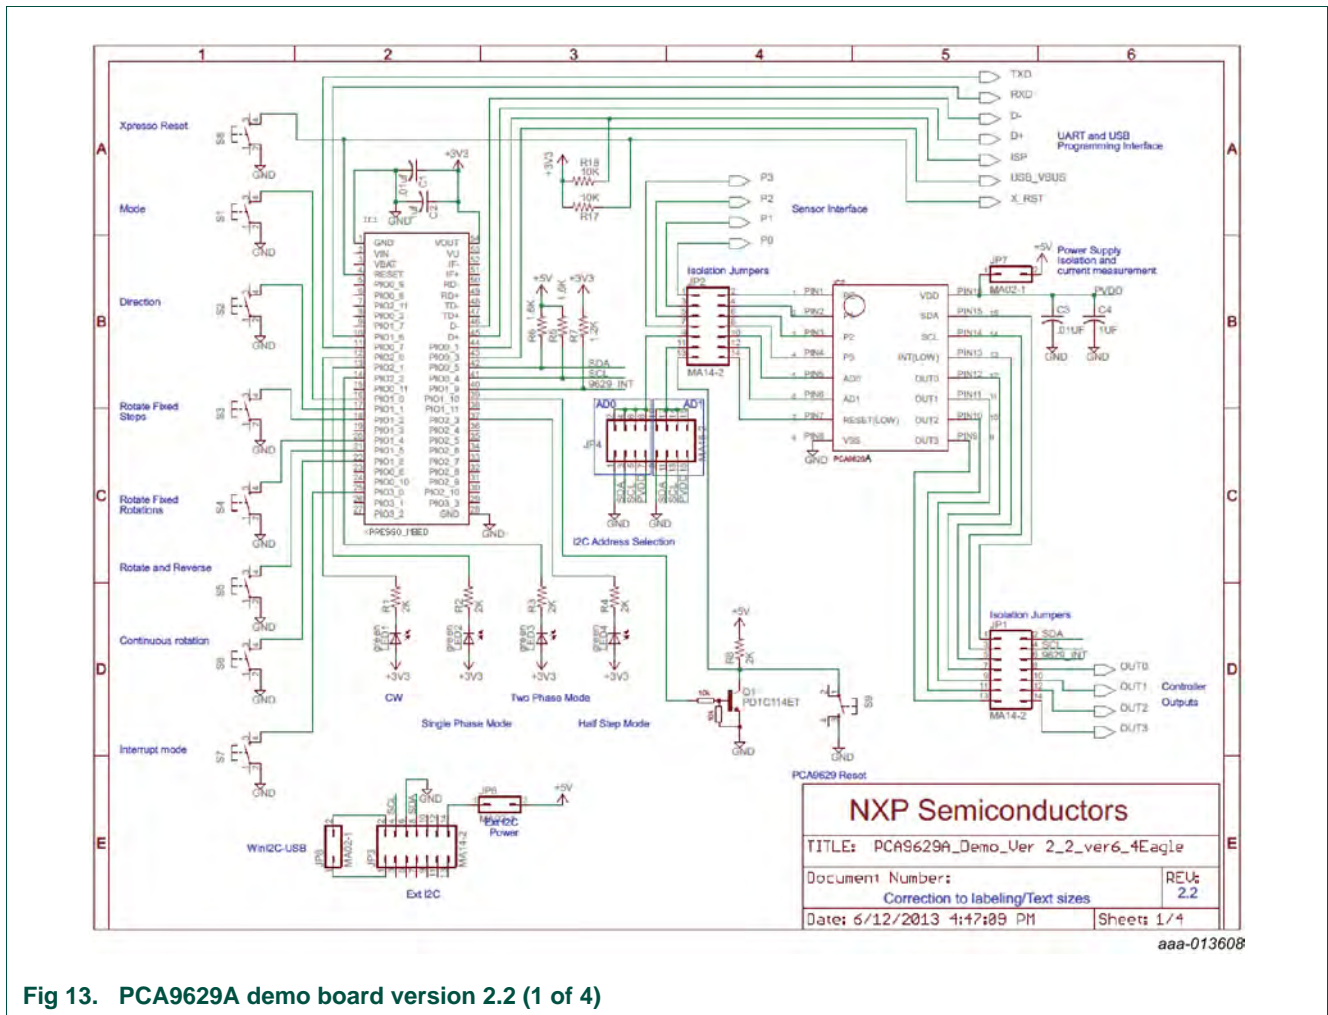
1 2 3 4 5 6

A B C D E

Xpresso Reset
S8
GND
Mode
S1
GND
Direction
S2
GND
Rotate Fixed Steps
S3
GND
Rotate Fixed Rotations
S4
GND
Rotate and Reverse
S5
GND
Continuous rotation
S6
GND
Interrupt mode
S7
GND

+3V3
C1
C2
GND
IC1
GND VIN VBAT RESET PIO0_9 PIO0_8 PIO0_2 PIO1_7 PIO1_6 PIO1_7 PIO2_0 PIO2_1 PIO2_2 PIO0_11 PIO1_0 PIO1_1 PIO1_2 PIO1_3 PIO1_4 PIO1_5 PIO1_8 PIO0_6 PIO0_10 PIO3_0 PIO3_1 PIO3_2
VOUT VU IF- IF+ RD- RD+ TD- TD+ D- D+ PIO0_1 PIO0_3 PIO0_5 PIO0_4 PIO1_9 PIO1_10 PIO1_11 PIO2_3 PIO2_4 PIO2_5 PIO2_6 PIO2_7 PIO2_8 PIO2_9 PIO2_10 PIO3_3 GND
LPC1768_MBED
GND

+3V3
R18 10K
10K R17

TXD
RXD
D-
D+
ISP
USB_VBUS
X_RST
UART and USB Programming Interface

P3
P2
P1
P0
Sensor Interface

Isolation Jumpers
JP2
MA14-2
+5V +3V3
R6 1.8K
R5
R7 1.2K
SDA
SCL
9629_INT

AD0 AD1
JP4
SDA SCL VDD VSS
GND GND
I2C Address Selection

PIN1 PIN2 PIN3 PIN4 PIN5 PIN6 PIN7 PIN8
P3 P2 P1 P0 AD0 AD1 RESET(LOW) VSS
VDD SDA SCL INT(LOW) OUT0 OUT1 OUT2 OUT3
GND PCA9629A
PIN16 PIN15 PIN14 PIN13 PIN12 PIN11 PIN10 PIN9

+5V
JP7
MA02-1
Power Supply Isolation and current measurement
PVDD
C3 C4
.01UF 1UF
GND GND

R1 2K
R2 2K
R3 2K
R4 2K
LED1 LED2 LED3 LED4
+3V3 +3V3 +3V3 +3V3
CW
Single Phase Mode
Two Phase Mode
Half Step Mode

+5V
R8 2K
Q1
PDTC114ET
10k
GND
S9
GND
PCA9629 Reset

Isolation Jumpers
JP1
SDA
SCL
9629_INT
MA14-2
OUT0
OUT1
OUT2
OUT3
Controller Outputs

SCL SDA GND
JP6
+5V
Ext I2C Power
JP5
MA02-1
Win I2C-USB
JP3
MA14-2
Ext I2C

NXP Semiconductors
TITLE: PCA9629A_Demo_Ver 2_2_ver6_4Eagle
Document Number:
Correction to labeling/Text sizes
REV: 2.2
Date: 6/12/2013 4:47:09 PM
Sheet: 1/4

aaa-013608

Fig 13. PCA9629A demo board version 2.2 (1 of 4)